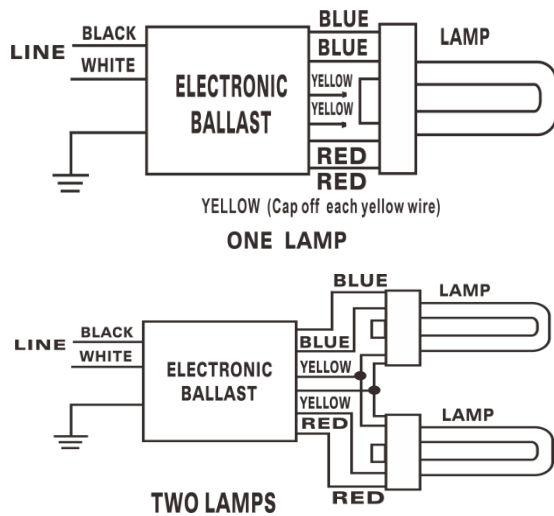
LINE
BLACK
WHITE
ELECTRONIC BALLAST
BLUE
BLUE
YELLOW
YELLOW
RED
RED
LAMP
YELLOW (Cap off each yellow wire)
ONE LAMP

LINE
BLACK
WHITE
ELECTRONIC BALLAST
BLUE
BLUE
YELLOW
YELLOW
RED
RED
LAMP
LAMP
TWO LAMPS